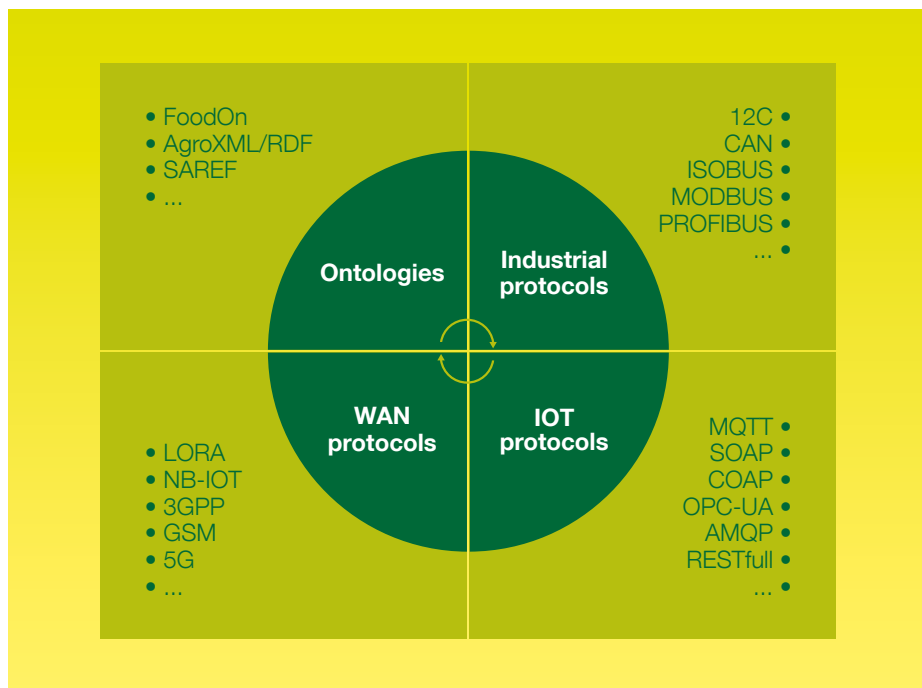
• FoodOn
• AgroXML/RDF
• SAREF
• ...

12C •
CAN •
ISOBUS •
MODBUS •
PROFIBUS •
... •

Ontologies

Industrial protocols

WAN protocols

IOT protocols

• LORA
• NB-IOT
• 3GPP
• GSM
• 5G
• ...

MQTT •
SOAP •
COAP •
OPC-UA •
AMQP •
RESTfull •
... •